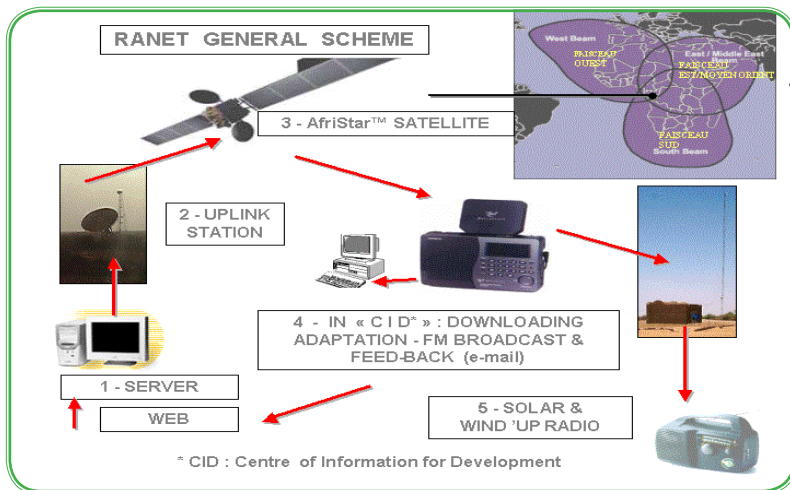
RANET GENERAL SCHEME

West Beam

FAISCEAU OUEST

East / Middle East

FAISCEAU EST/MOYEN ORIENT

FAISCEAU SUD

South Beam

3 - AfriStar™ SATELLITE

2 - UPLINK STATION

4 - IN « C I D* » : DOWNLOADING ADAPTATION - FM BROADCAST & FEED-BACK (e-mail)

1 - SERVER

WEB

5 - SOLAR & WIND 'UP RADIO

* CID : Centre of Information for Development